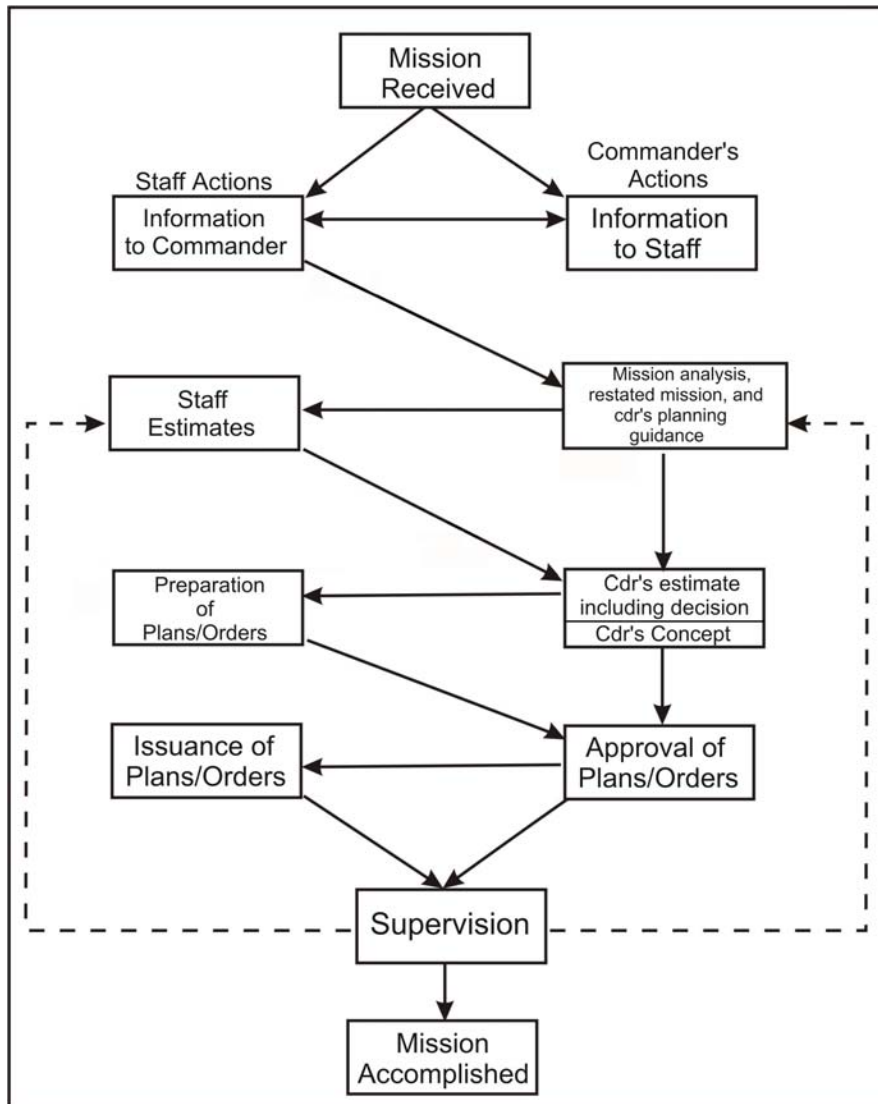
Mission Received

Staff Actions

Commander's Actions

Information to Commander

Information to Staff

Staff Estimates

Mission analysis, restated mission, and cdr's planning guidance

Preparation of Plans/Orders

Cdr's estimate including decision

Cdr's Concept

Issuance of Plans/Orders

Approval of Plans/Orders

Supervision

Mission Accomplished